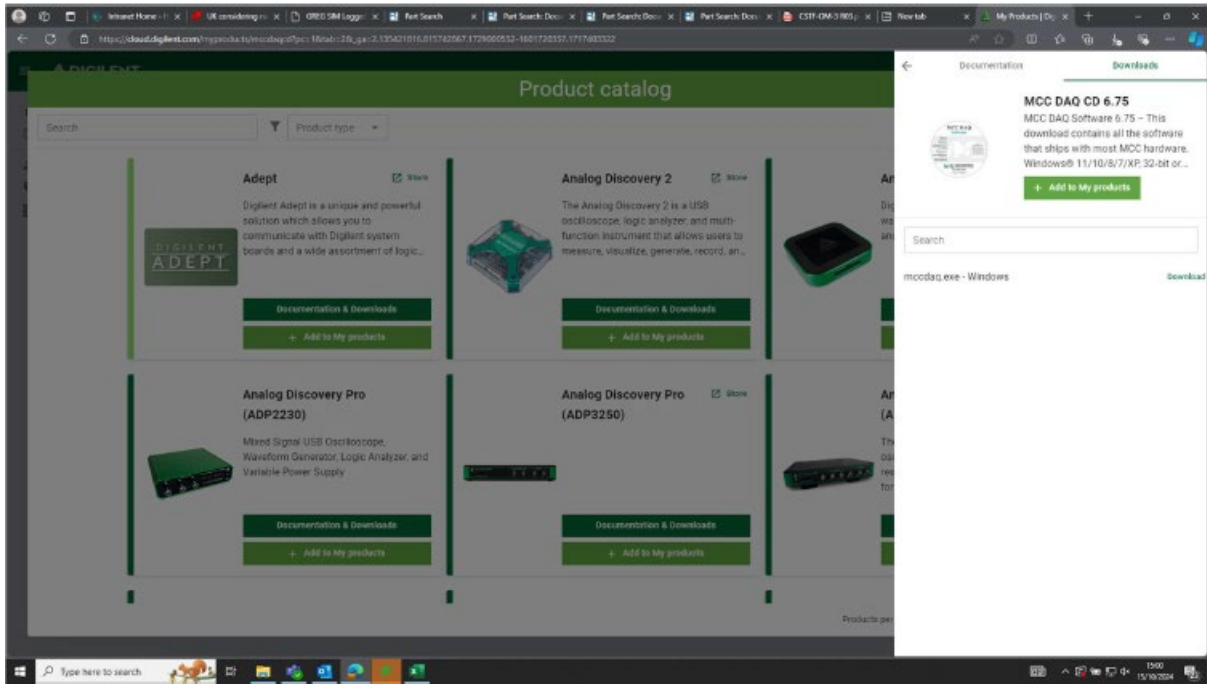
Intranet Home - | UK considering | GREG SIM Logger | Part Search | Part Search: Docs | Part Search: Docs | Part Search: Docs | CSTF-OM-3 REG | New tab | My Products | Dig

https://cloud.digilent.com/myproducts/mccdaqcd?pc=1&tab=2&_ga=2.135421016.015762067.1729000532-1601720357.1717683322

Product catalog

Search

Product type

Adept

Store

Digilent Adept is a unique and powerful solution which allows you to communicate with Digilent system boards and a wide assortment of logic...

DIGILENT ADEPT

Documentation & Downloads

+ Add to My products

Analog Discovery 2

Store

The Analog Discovery 2 is a USB oscilloscope, logic analyzer, and multi-function instrument that allows users to measure, visualize, generate, record, an...

Documentation & Downloads

+ Add to My products

Analog Discovery Pro (ADP2230)

Mixed Signal USB Oscilloscope, Waveform Generator, Logic Analyzer, and Variable Power Supply

Documentation & Downloads

+ Add to My products

Analog Discovery Pro (ADP3250)

Store

Documentation & Downloads

+ Add to My products

Products per

Documentation

Downloads

MCC DAQ CD 6.75

MCC DAQ Software 6.75 – This download contains all the software that ships with most MCC hardware. Windows® 11/10/8/7/XP, 32-bit or...

+ Add to My products

Search

mccdaq.exe - Windows

Download

Type here to search

15:00
15/10/2024